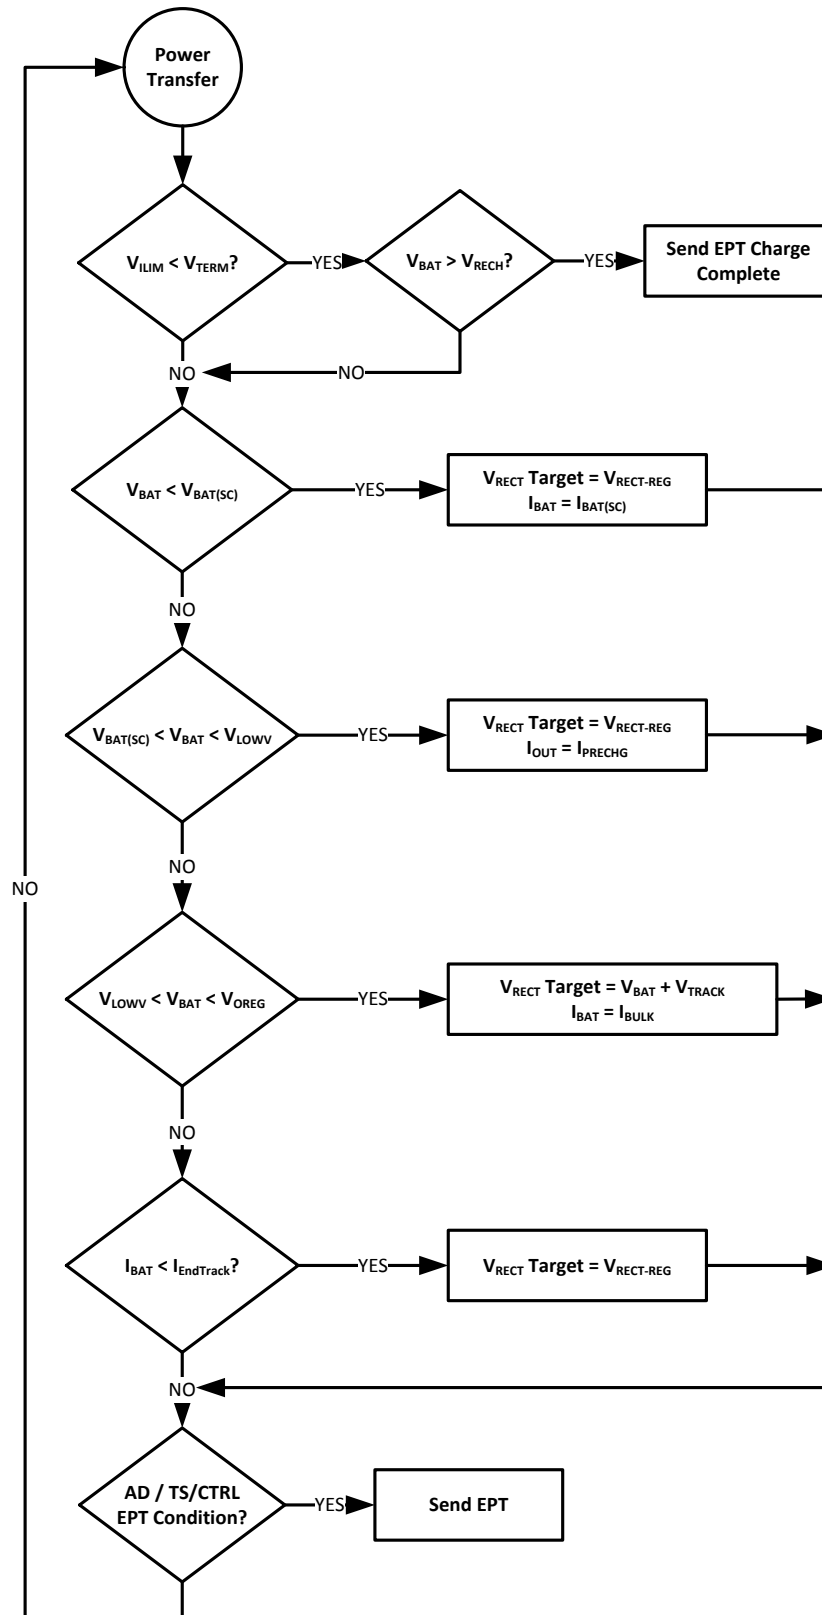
Power Transfer

$V_{ILIM} < V_{TERM}$?

YES

$V_{BAT} > V_{RECH}$?

YES

Send EPT Charge Complete

NO

NO

$V_{BAT} < V_{BAT(SC)}$

YES

$V_{RECT}$ Target = $V_{RECT\text{-}REG}$
$I_{BAT} = I_{BAT(SC)}$

NO

$V_{BAT(SC)} < V_{BAT} < V_{LOWV}$

YES

$V_{RECT}$ Target = $V_{RECT\text{-}REG}$
$I_{OUT} = I_{PRECHG}$

NO

NO

$V_{LOWV} < V_{BAT} < V_{OREG}$

YES

$V_{RECT}$ Target = $V_{BAT} + V_{TRACK}$
$I_{BAT} = I_{BULK}$

NO

$I_{BAT} < I_{EndTrack}$?

YES

$V_{RECT}$ Target = $V_{RECT\text{-}REG}$

NO

AD / TS/CTRL EPT Condition?

YES

Send EPT